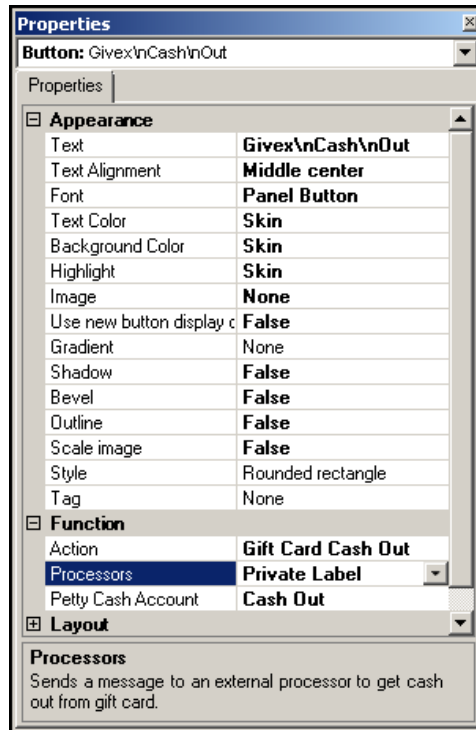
Properties

Button: Givex\nCash\nOut

Properties

⊟ Appearance

| | |
|---|---|
| Text | Givex\nCash\nOut |
| Text Alignment | Middle center |
| Font | Panel Button |
| Text Color | Skin |
| Background Color | Skin |
| Highlight | Skin |
| Image | None |
| Use new button display c | False |
| Gradient | None |
| Shadow | False |
| Bevel | False |
| Outline | False |
| Scale image | False |
| Style | Rounded rectangle |
| Tag | None |

⊟ Function

| | |
|---|---|
| Action | Gift Card Cash Out |
| Processors | Private Label |
| Petty Cash Account | Cash Out |

⊞ Layout

Processors

Sends a message to an external processor to get cash out from gift card.